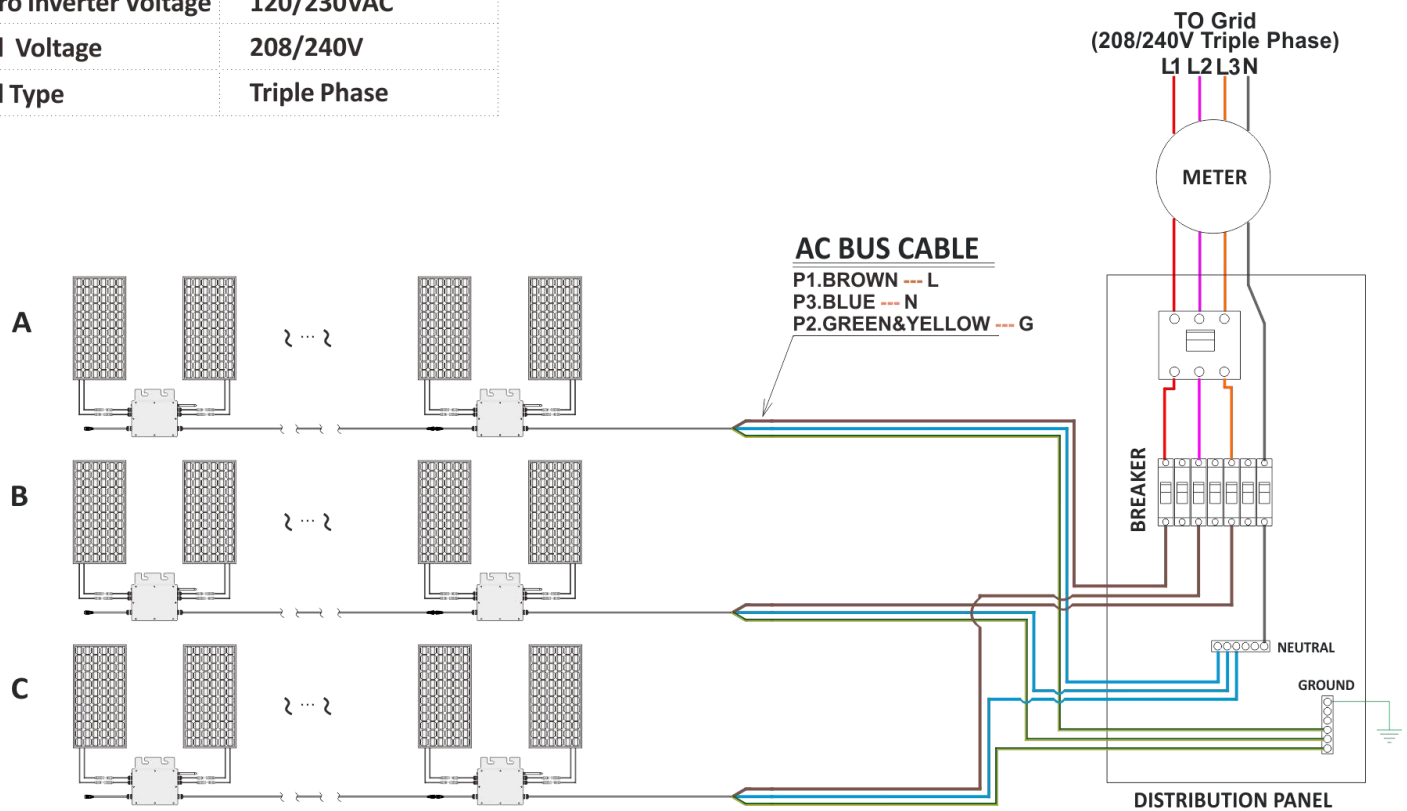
| ro Inverter Voltage | 120/230VAC |
|---|---|
| l Voltage | 208/240V |
| l Type | Triple Phase |

TO Grid
(208/240V Triple Phase)
L1 L2 L3 N

METER

AC BUS CABLE
P1.BROWN --- L
P3.BLUE --- N
P2.GREEN&YELLOW --- G

A

B

C

BREAKER

NEUTRAL

GROUND

DISTRIBUTION PANEL